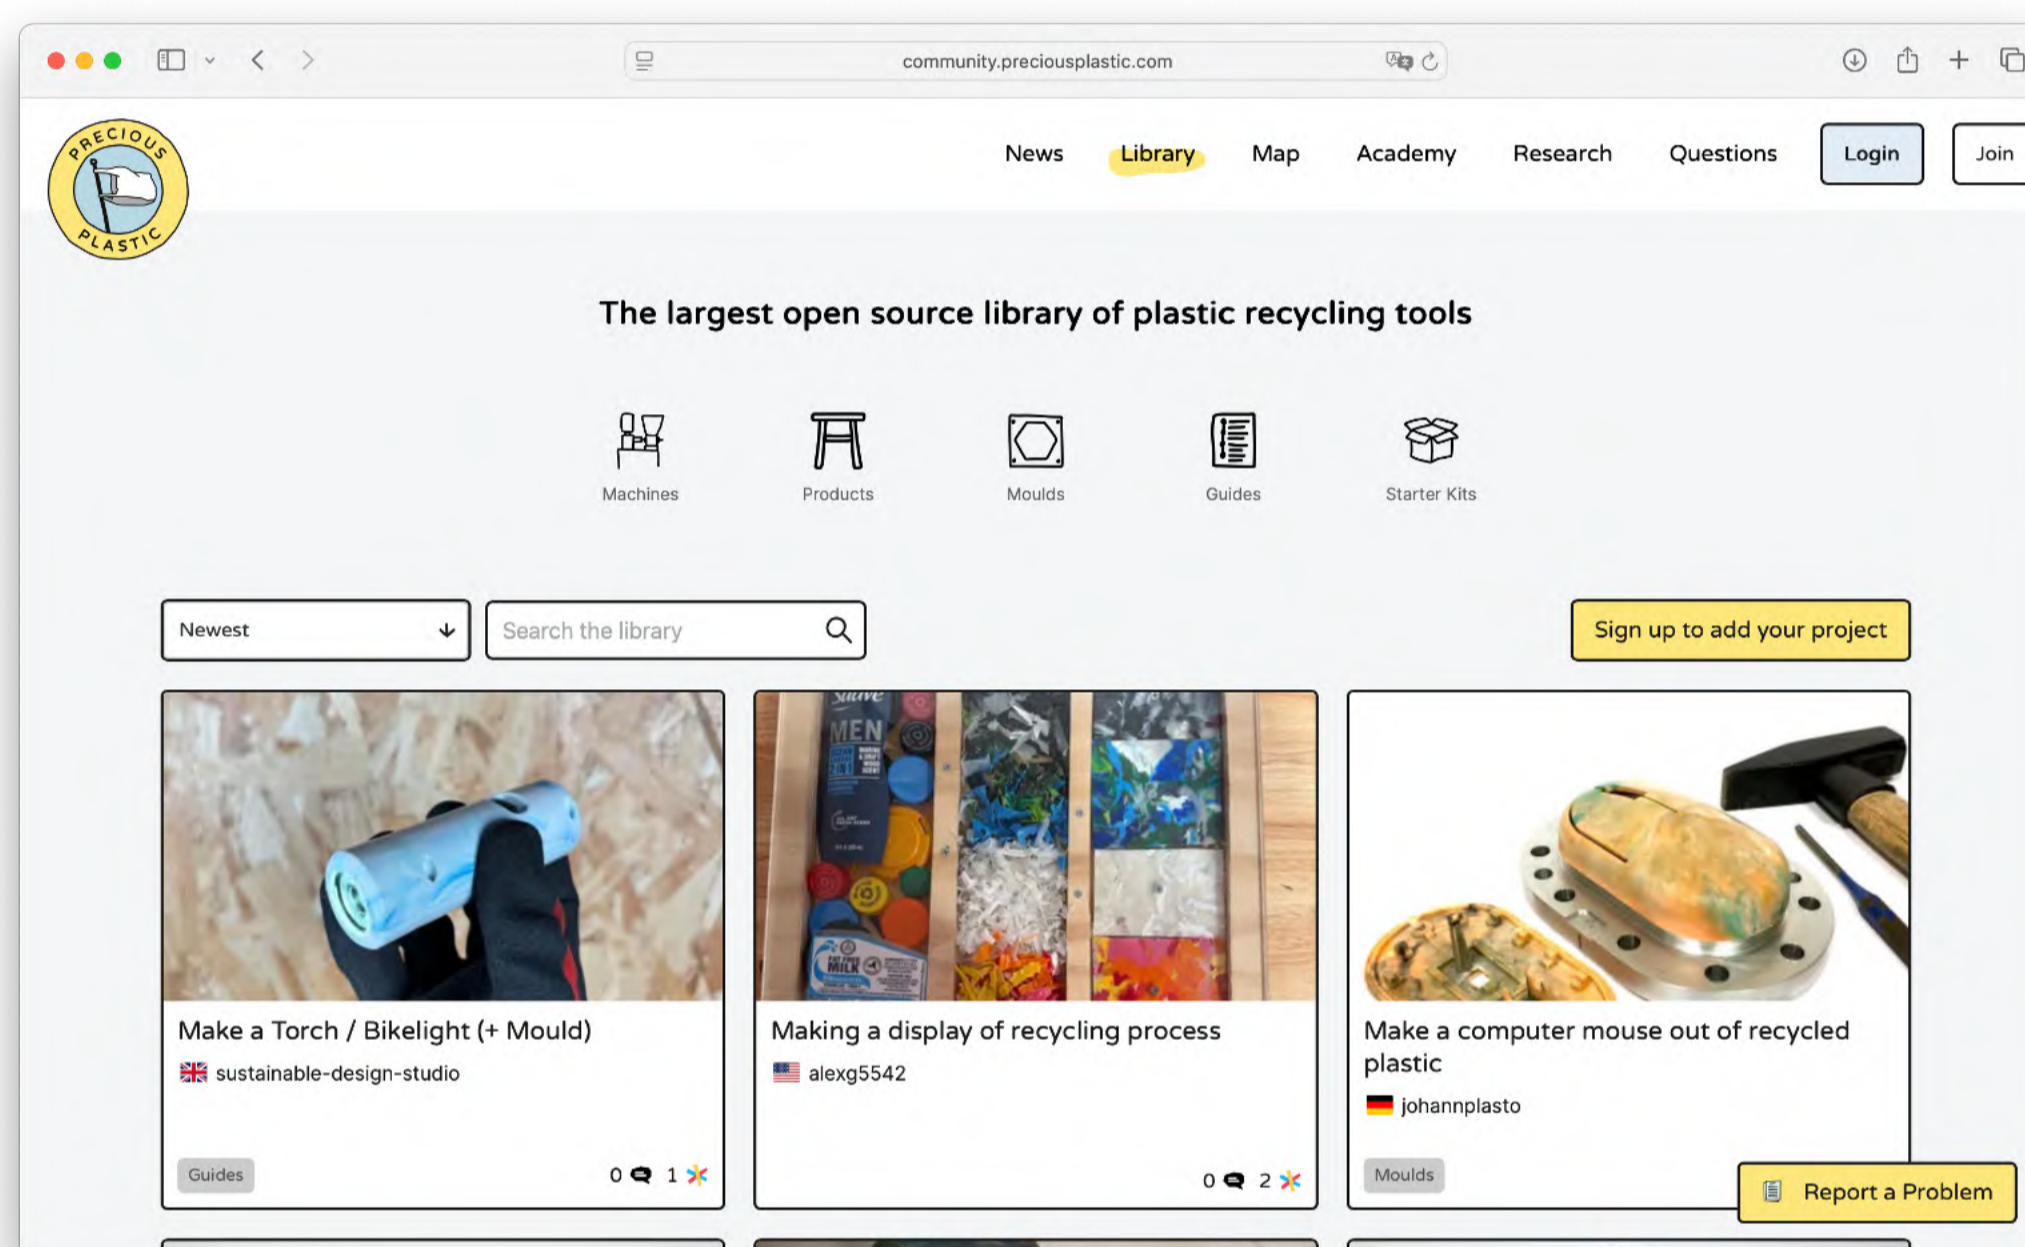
community.preciousplastic.com

PRECIOUS PLASTIC

News Library Map Academy Research Questions Login Join

The largest open source library of plastic recycling tools

Machines Products Moulds Guides Starter Kits

Newest

Search the library

Sign up to add your project

Suave MEN

FAT FREE MILK

Make a Torch / Bikelight (+ Mould)
sustainable-design-studio
Guides
0 1

Making a display of recycling process
alexg5542
0 2

Make a computer mouse out of recycled plastic
johannplasto
Moulds

Report a Problem